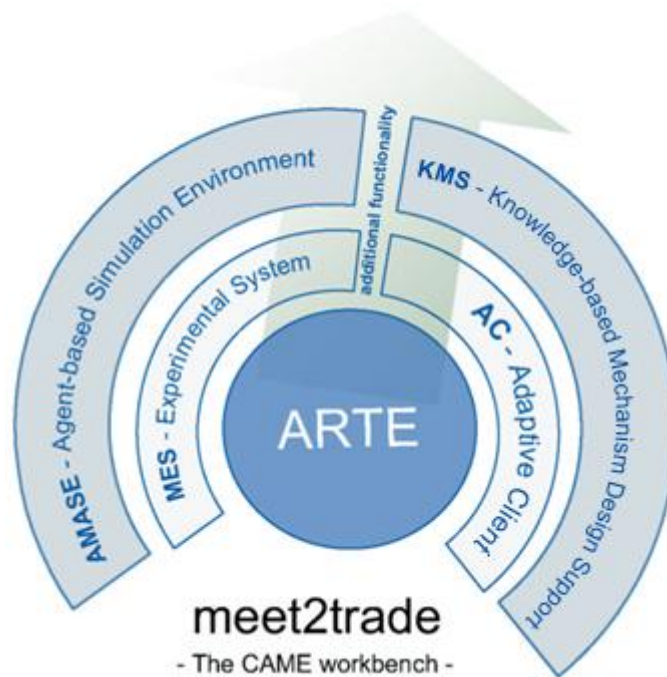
AMASE - Agent-based Simulation Environment

additional functionality

KMS - Knowledge-based Mechanism Design Support

MES - Experimental System

AC - Adaptive Client

ARTE

meet2trade

- The CAME workbench -